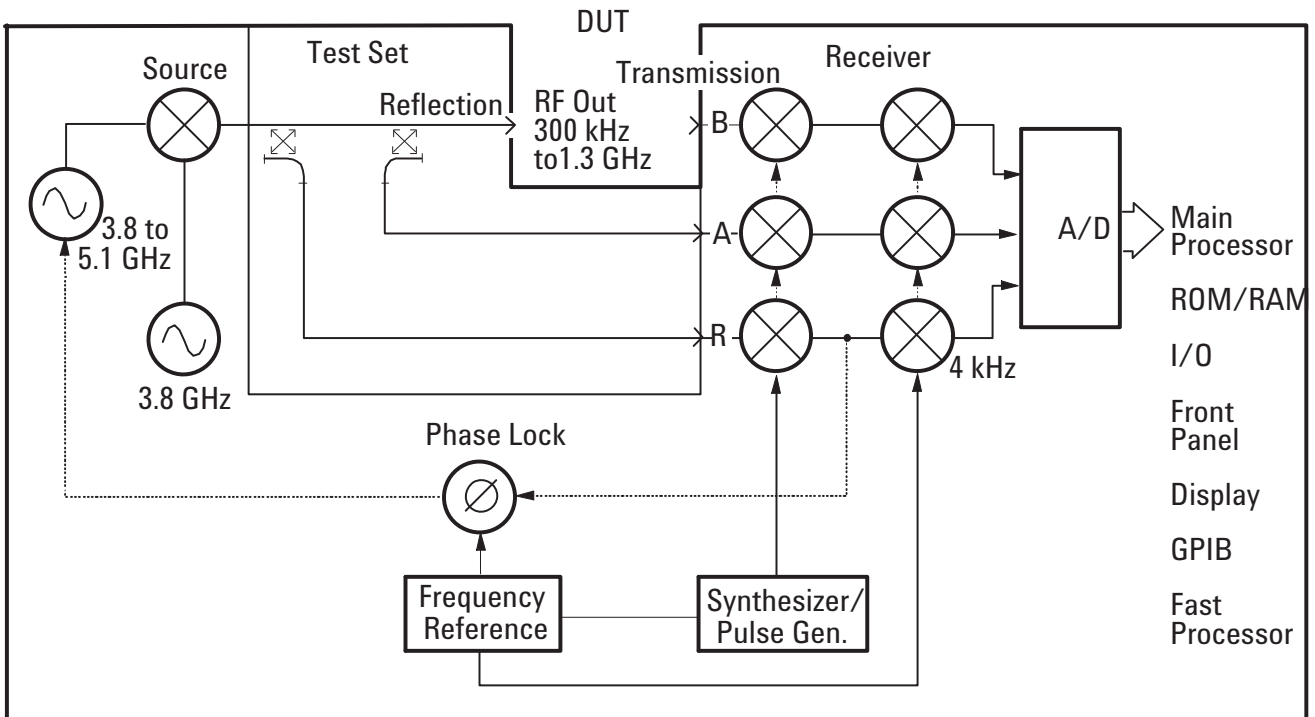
DUT

Source

Test Set

Transmission

Receiver

Reflection

RF Out
300 kHz
to1.3 GHz

B

A

R

3.8 to
5.1 GHz

3.8 GHz

A/D

Main
Processor

ROM/RAM

I/O

4 kHz

Front
Panel

Phase Lock

Display

GPIB

Frequency
Reference

Synthesizer/
Pulse Gen.

Fast
Processor